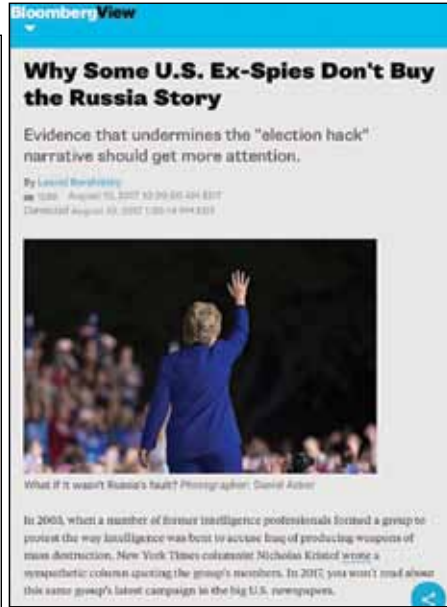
BloombergView

Why Some U.S. Ex-Spies Don't Buy the Russia Story

Evidence that undermines the "election hack" narrative should get more attention.

By Leonid Bershidsky
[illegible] August 10, 2017 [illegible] EDT
Corrected August 10, 2017 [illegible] EDT

What if it wasn't Russia's fault? Photographer: David Acker

In 2003, when a number of former intelligence professionals formed a group to protest the way intelligence was bent to accuse Iraq of producing weapons of mass destruction, New York Times columnist Nicholas Kristof wrote a sympathetic column quoting the group's members. In 2017, you won't read about this same group's latest campaign in the big U.S. newspapers.